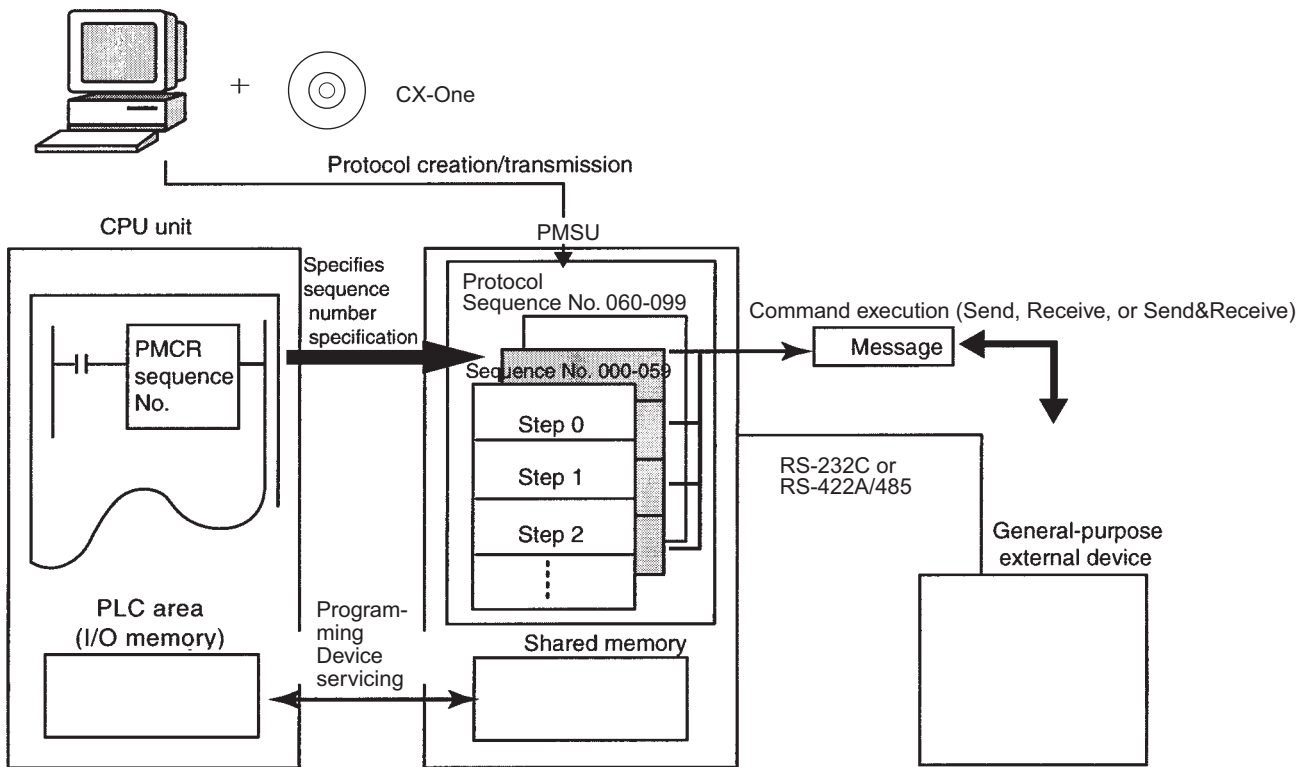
CX-One

Protocol creation/transmission

CPU unit

PMSU

Specifies sequence number specification

Protocol
Sequence No. 060-099

Command execution (Send, Receive, or Send&Receive)

PMCR sequence No.

Message

Sequence No. 000-059

Step 0

Step 1

Step 2

RS-232C or RS-422A/485

General-purpose external device

PLC area (I/O memory)

Programming Device servicing

Shared memory